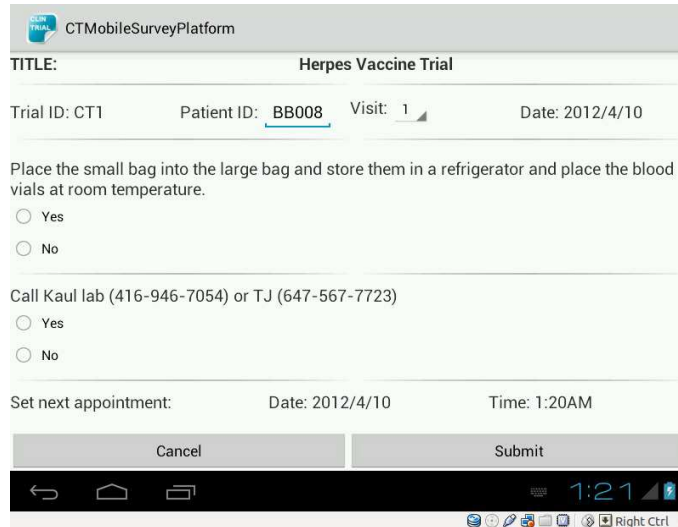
CLIN TRIAL CTMobileSurveyPlatform

TITLE: Herpes Vaccine Trial

Trial ID: CT1 Patient ID: BB008 Visit: 1 Date: 2012/4/10

Place the small bag into the large bag and store them in a refrigerator and place the blood vials at room temperature.

Yes

No

Call Kaul lab (416-946-7054) or TJ (647-567-7723)

Yes

No

Set next appointment: Date: 2012/4/10 Time: 1:20AM

Cancel

Submit

1:21

Right Ctrl